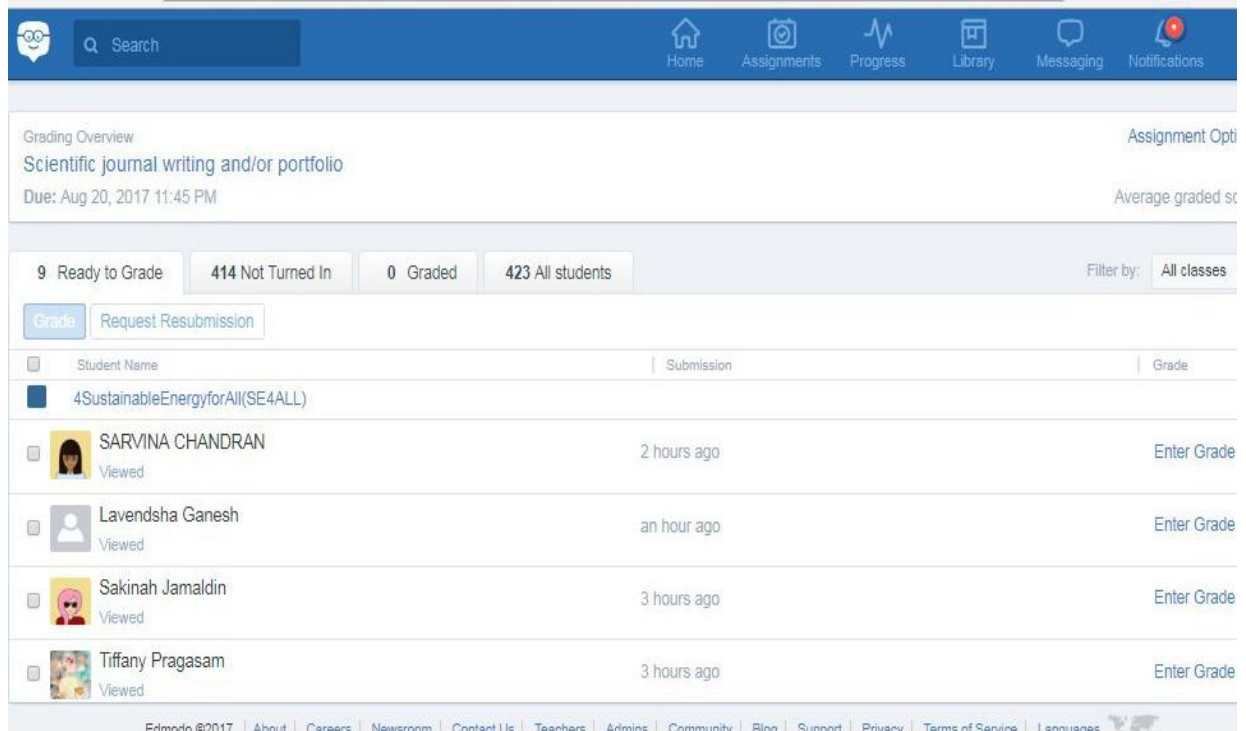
Search

Home Assignments Progress Library Messaging Notifications

Grading Overview
Scientific journal writing and/or portfolio
Due: Aug 20, 2017 11:45 PM

Assignment Opti

Average graded sc

9 Ready to Grade | 414 Not Turned In | 0 Graded | 423 All students

Filter by: All classes

Grade | Request Resubmission

| Student Name | Submission | Grade |
|---|---|---|
| 4SustainableEnergyforAll(SE4ALL) | | |
| SARVINA CHANDRAN Viewed | 2 hours ago | Enter Grade |
| Lavendsha Ganesh Viewed | an hour ago | Enter Grade |
| Sakinah Jamaldin Viewed | 3 hours ago | Enter Grade |
| Tiffany Pragasam Viewed | 3 hours ago | Enter Grade |

Edmodo ©2017 | About | Careers | Newsroom | Contact Us | Teachers | Admins | Community | Blog | Support | Privacy | Terms of Service | Languages